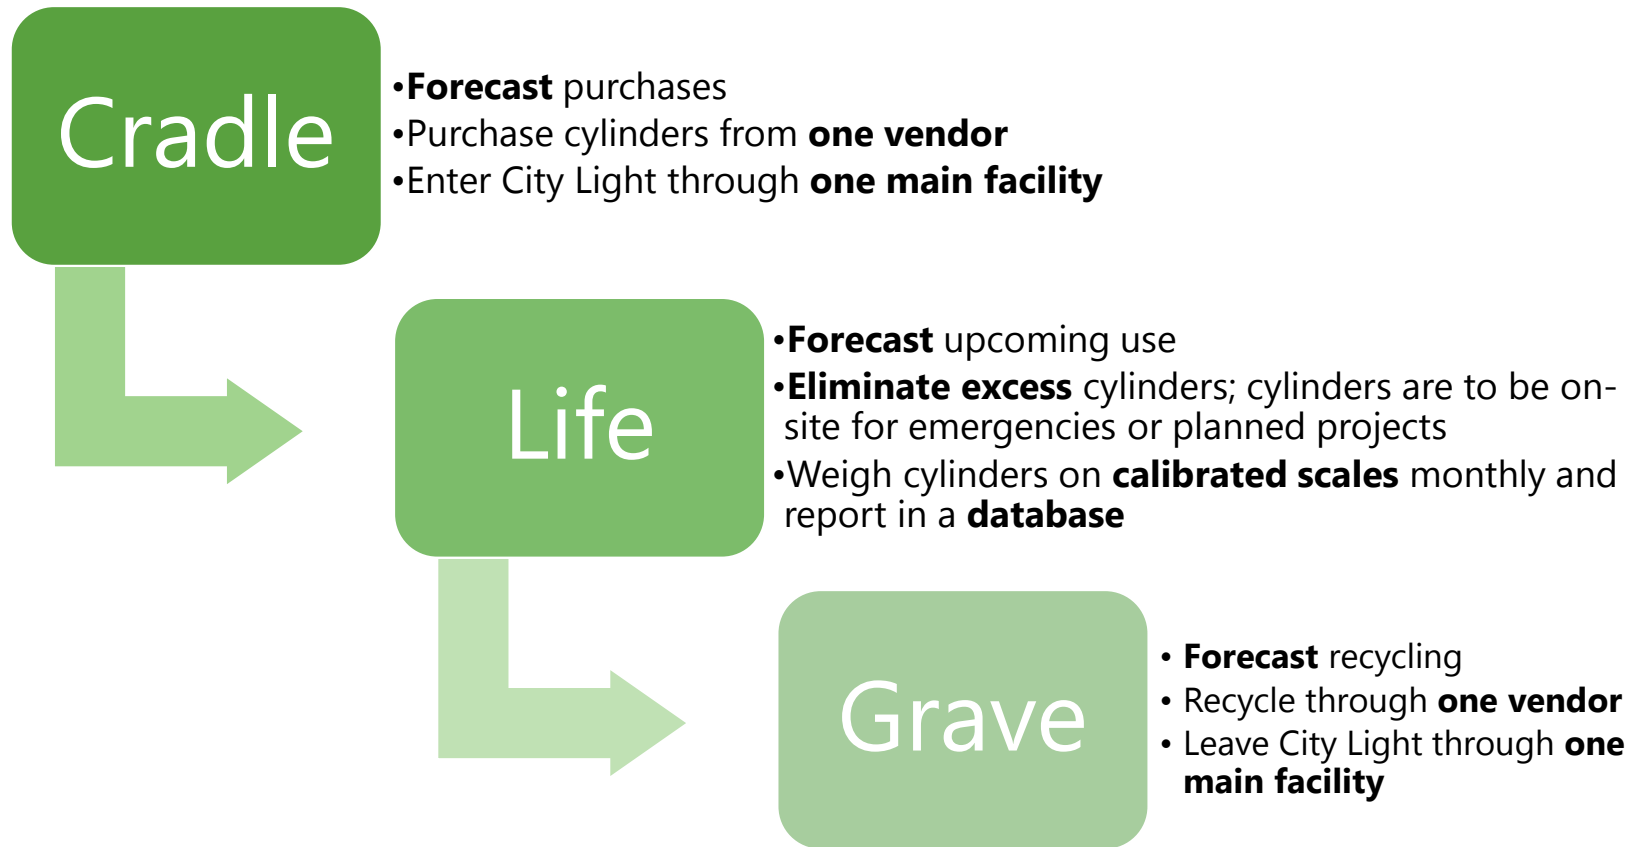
Cradle

•Forecast purchases
•Purchase cylinders from one vendor
•Enter City Light through one main facility

Life

•Forecast upcoming use
•Eliminate excess cylinders; cylinders are to be on-site for emergencies or planned projects
•Weigh cylinders on calibrated scales monthly and report in a database

Grave

• Forecast recycling
• Recycle through one vendor
• Leave City Light through one main facility